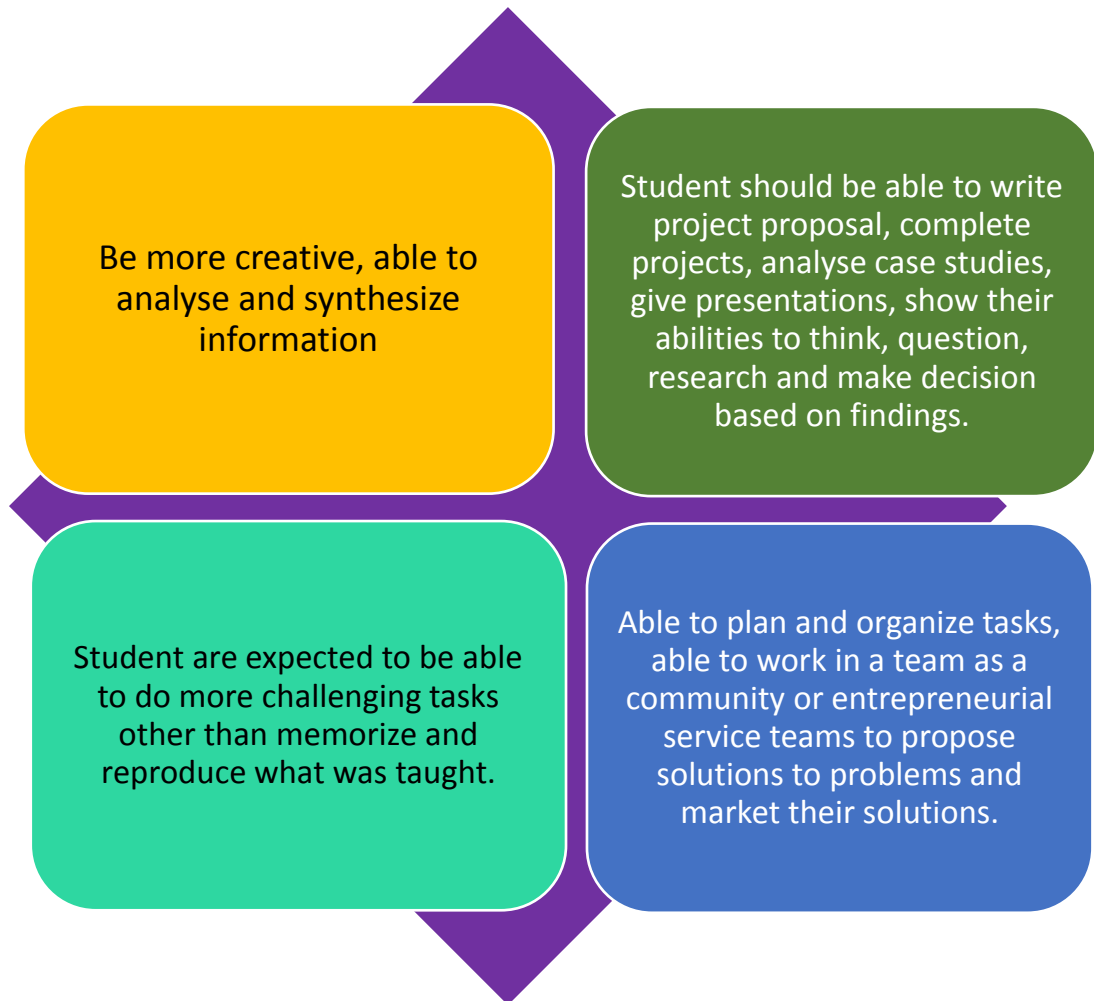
Be more creative, able to analyse and synthesize information

Student should be able to write project proposal, complete projects, analyse case studies, give presentations, show their abilities to think, question, research and make decision based on findings.

Student are expected to be able to do more challenging tasks other than memorize and reproduce what was taught.

Able to plan and organize tasks, able to work in a team as a community or entrepreneurial service teams to propose solutions to problems and market their solutions.